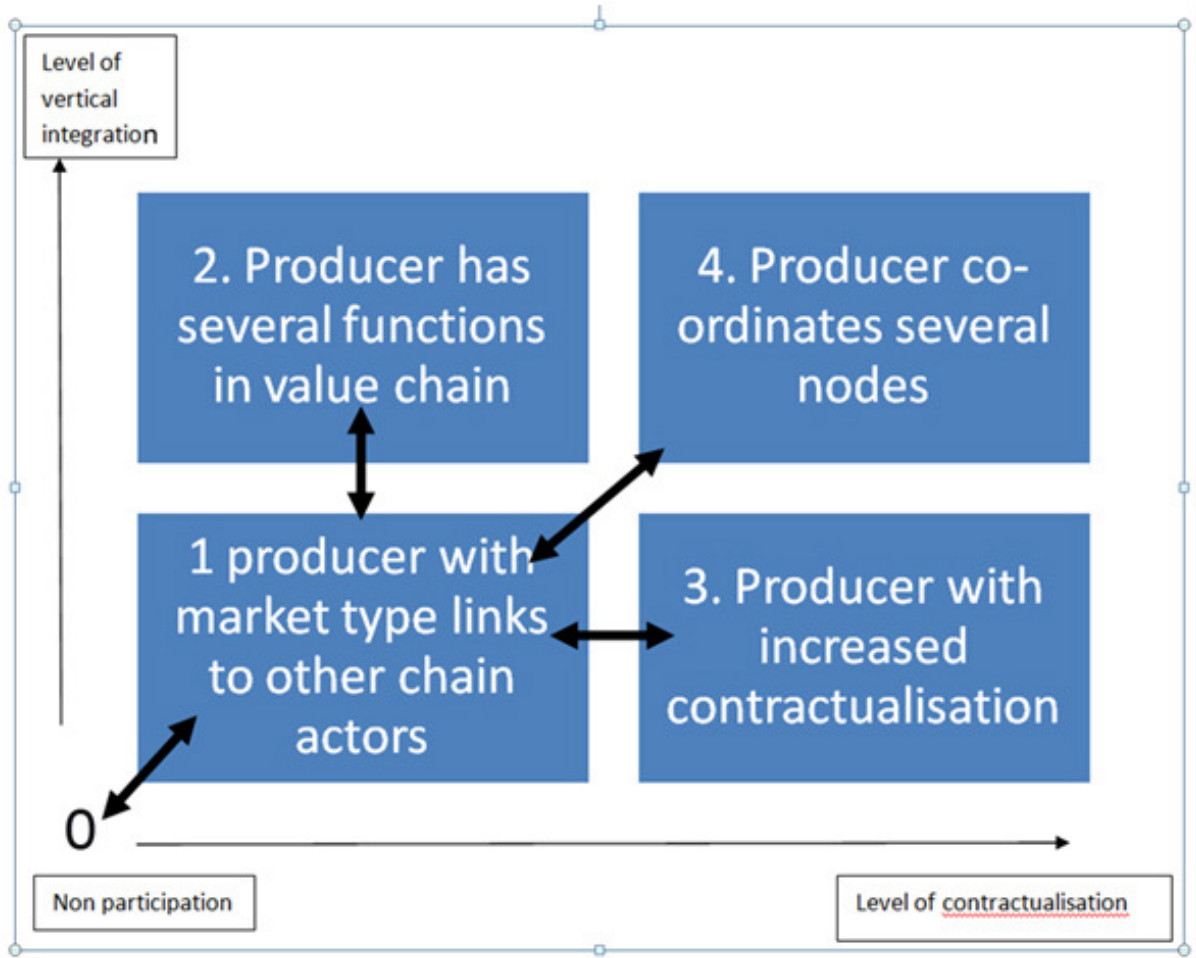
Level of vertical integration

2. Producer has several functions in value chain

4. Producer co-ordinates several nodes

1 producer with market type links to other chain actors

3. Producer with increased contractualisation

0

Non participation

Level of contractualisation